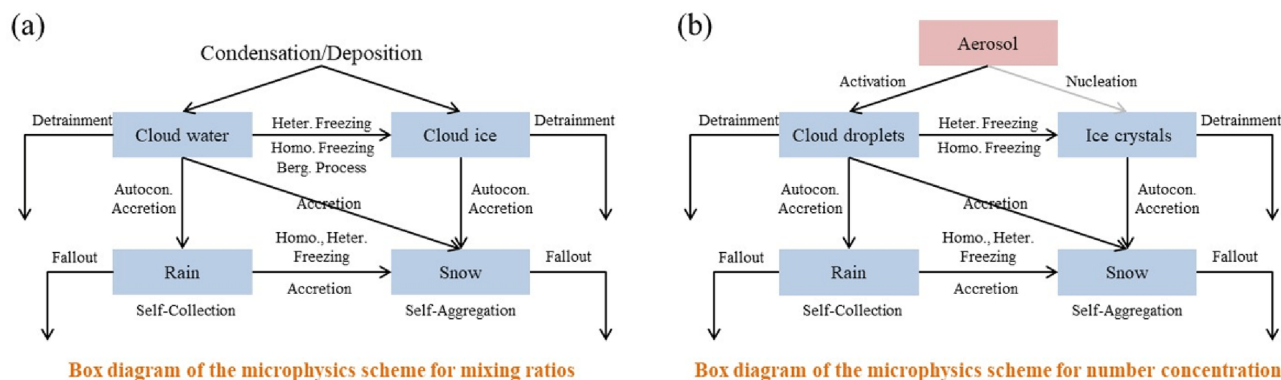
(a)

Condensation/Deposition

Detrainment

Cloud water

Heter. Freezing

Homo. Freezing

Berg. Process

Cloud ice

Detrainment

Autocon.
Accretion

Accretion

Autocon.
Accretion

Fallout

Rain

Homo., Heter.
Freezing

Accretion

Snow

Fallout

Self-Collection

Self-Aggregation

Box diagram of the microphysics scheme for mixing ratios

(b)

Aerosol

Activation

Nucleation

Detrainment

Cloud droplets

Heter. Freezing

Homo. Freezing

Ice crystals

Detrainment

Autocon.
Accretion

Accretion

Autocon.
Accretion

Fallout

Rain

Homo., Heter.
Freezing

Accretion

Snow

Fallout

Self-Collection

Self-Aggregation

Box diagram of the microphysics scheme for number concentration